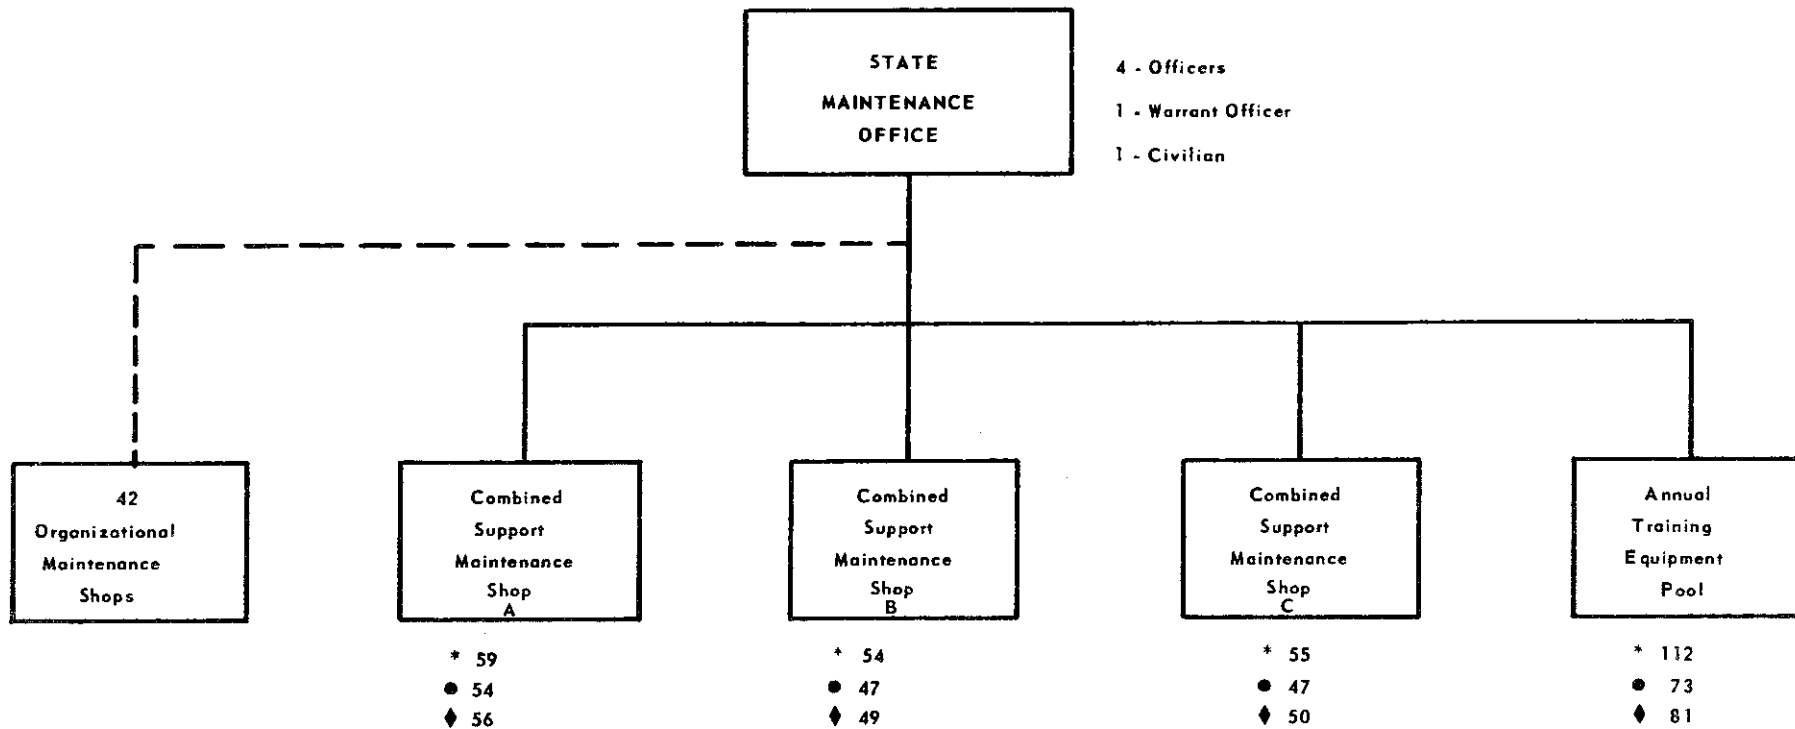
STATE MAINTENANCE OFFICE

4 - Officers

1 - Warrant Officer

1 - Civilian

42 Organizational Maintenance Shops

Combined Support Maintenance Shop A

* 59
● 54
♦ 56

Combined Support Maintenance Shop B

* 54
● 47
♦ 49

Combined Support Maintenance Shop C

* 55
● 47
♦ 50

Annual Training Equipment Pool

* 112
● 73
♦ 81